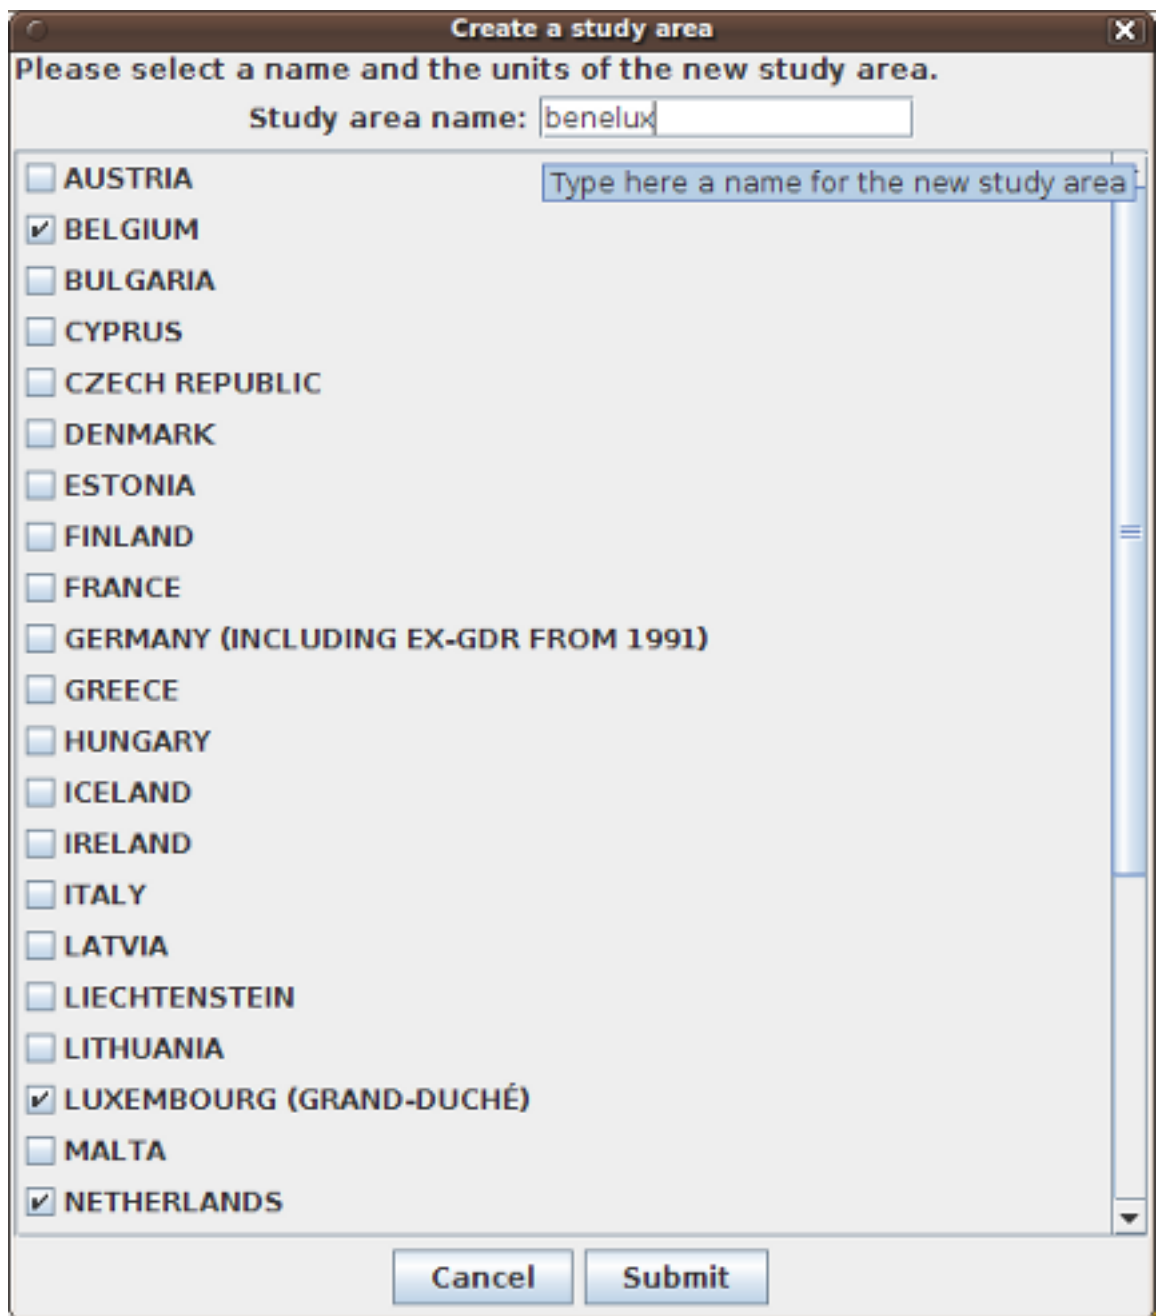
Create a study area

Please select a name and the units of the new study area.

Study area name: benelux

Type here a name for the new study area

AUSTRIA
BELGIUM
BULGARIA
CYPRUS
CZECH REPUBLIC
DENMARK
ESTONIA
FINLAND
FRANCE
GERMANY (INCLUDING EX-GDR FROM 1991)
GREECE
HUNGARY
ICELAND
IRELAND
ITALY
LATVIA
LIECHTENSTEIN
LITHUANIA
LUXEMBOURG (GRAND-DUCHÉ)
MALTA
NETHERLANDS

Cancel
Submit